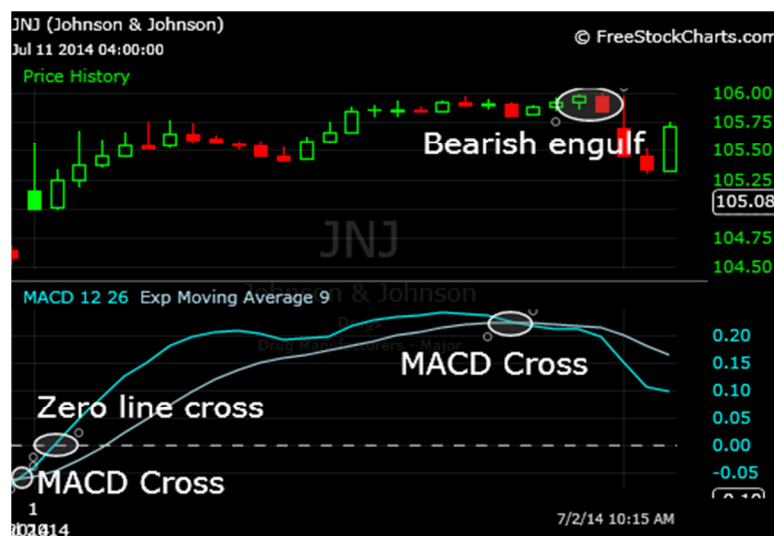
JNJ (Johnson & Johnson)
Jul 11 2014 04:00:00
© FreeStockCharts.com
Price History
106.00
105.75
105.50
105.25
105.08
104.75
104.50
Bearish engulf
JNJ
Johnson & Johnson
Drugs
Drug Manufacturers - Major
MACD 12 26 Exp Moving Average 9
0.20
0.15
0.10
0.05
0.00
-0.05
MACD Cross
Zero line cross
MACD Cross
1
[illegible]2014
7/2/14 10:15 AM